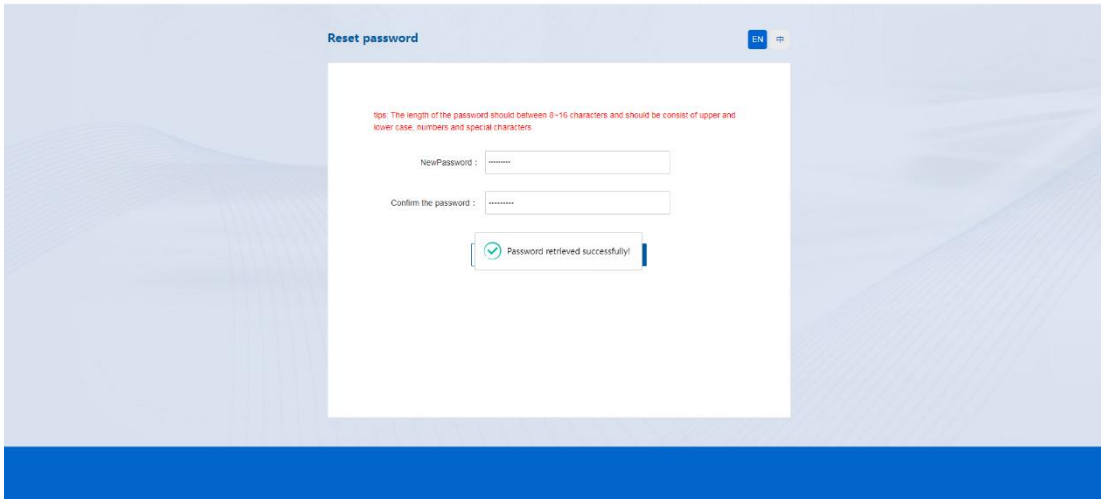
Reset password

EN 中

tips: The length of the password should between 8~16 characters and should be consist of upper and lower case, numbers and special characters

NewPassword : ·········

Confirm the password : ·········

Password retrieved successfully!